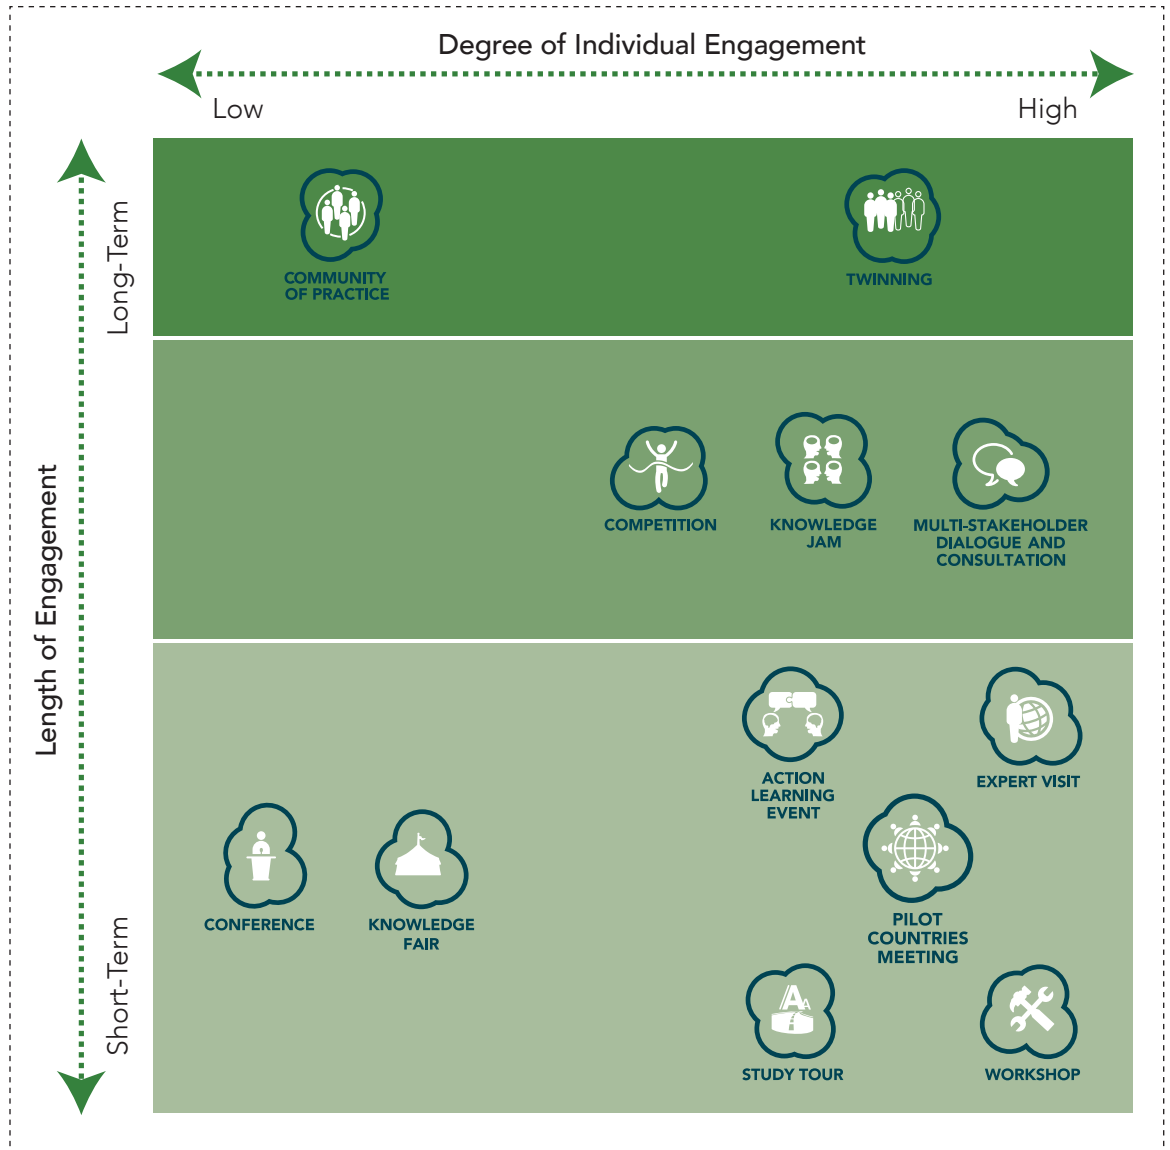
Degree of Individual Engagement

Low

High

Length of Engagement

Long-Term

Short-Term

COMMUNITY OF PRACTICE

TWINNING

COMPETITION

KNOWLEDGE JAM

MULTI-STAKEHOLDER DIALOGUE AND CONSULTATION

ACTION LEARNING EVENT

EXPERT VISIT

CONFERENCE

KNOWLEDGE FAIR

PILOT COUNTRIES MEETING

STUDY TOUR

WORKSHOP